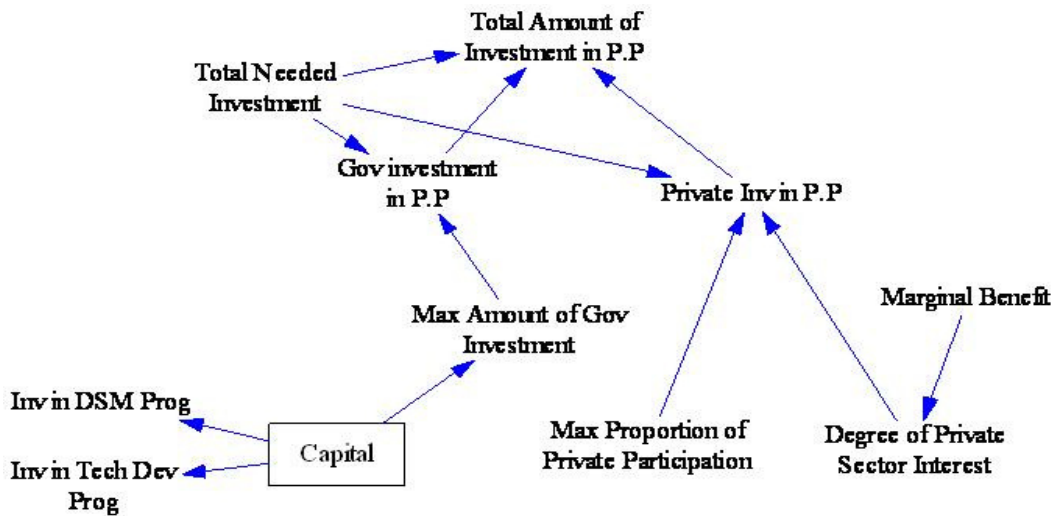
Total Amount of Investment in P.P

Total Needed Investment

Gov investment in P.P

Private Inv in P.P

Max Amount of Gov Investment

Marginal Benefit

Inv in DSM Prog

Capital

Inv in Tech Dev Prog

Max Proportion of Private Participation

Degree of Private Sector Interest